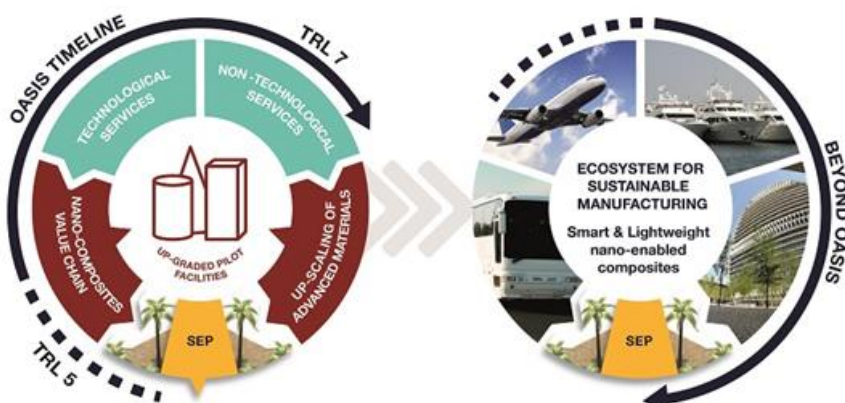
OASIS TIMELINE

TRL 7

TECHNOLOGICAL SERVICES

NON-TECHNOLOGICAL SERVICES

NANO-COMPOSITES VALUE CHAIN

UP-GRADED PILOT FACILITIES

UP-SCALING OF ADVANCED MATERIALS

SEP

TRL 5

ECOSYSTEM FOR SUSTAINABLE MANUFACTURING

Smart & Lightweight nano-enabled composites

SEP

BEYOND OASIS